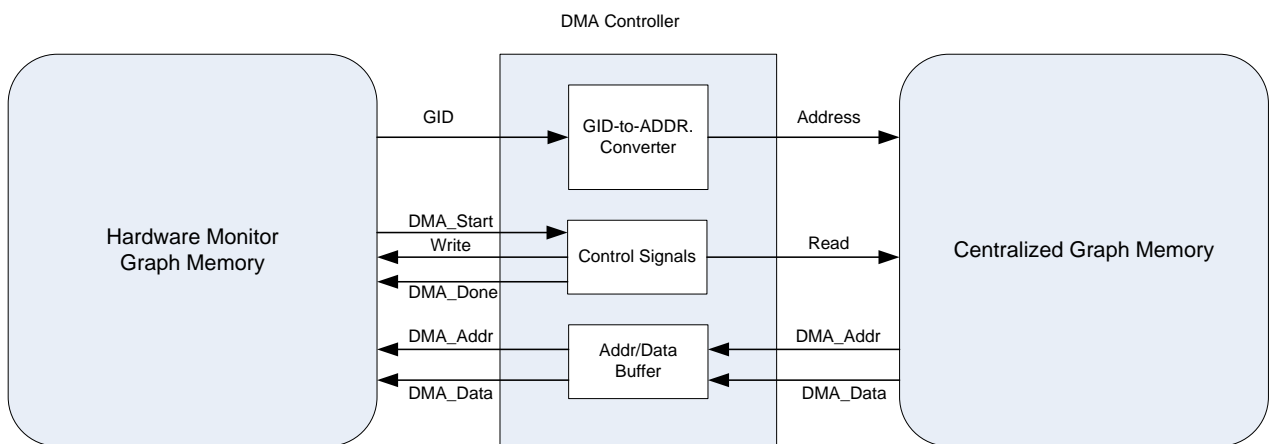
DMA Controller

Hardware Monitor Graph Memory

GID

GID-to-ADDR. Converter

Address

DMA_Start

Write

DMA_Done

Control Signals

Read

Centralized Graph Memory

DMA_Addr

DMA_Data

Addr/Data Buffer

DMA_Addr

DMA_Data